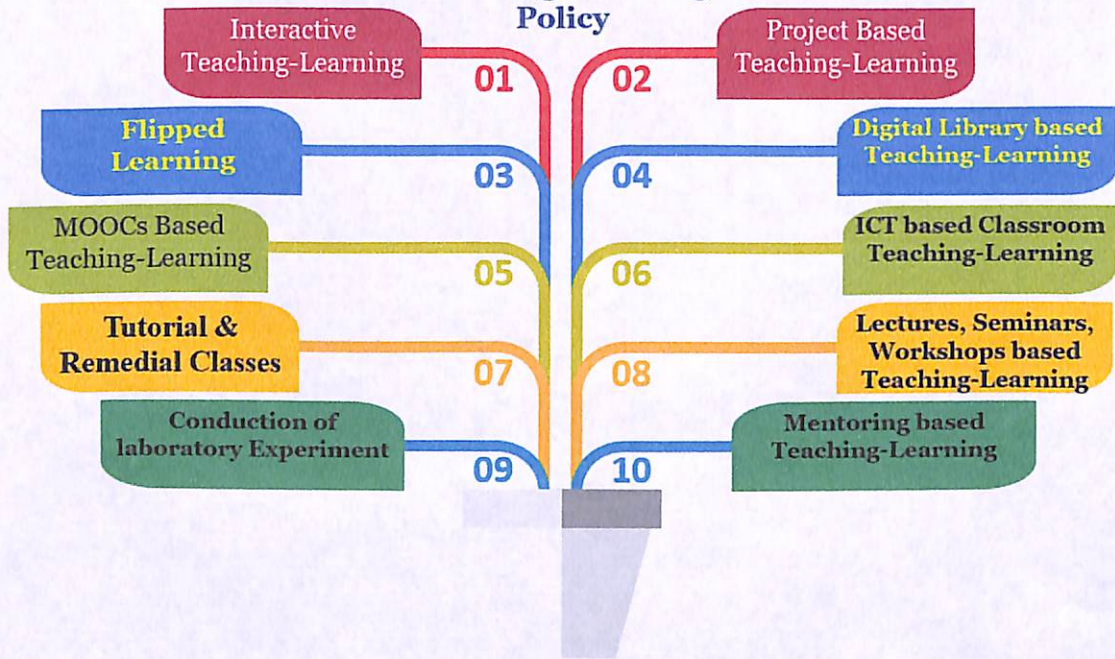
Policy

Interactive Teaching-Learning
01

Project Based Teaching-Learning
02

Flipped Learning
03

Digital Library based Teaching-Learning
04

MOOCs Based Teaching-Learning
05

ICT based Classroom Teaching-Learning
06

Tutorial & Remedial Classes
07

Lectures, Seminars, Workshops based Teaching-Learning
08

Conduction of laboratory Experiment
09

Mentoring based Teaching-Learning
10